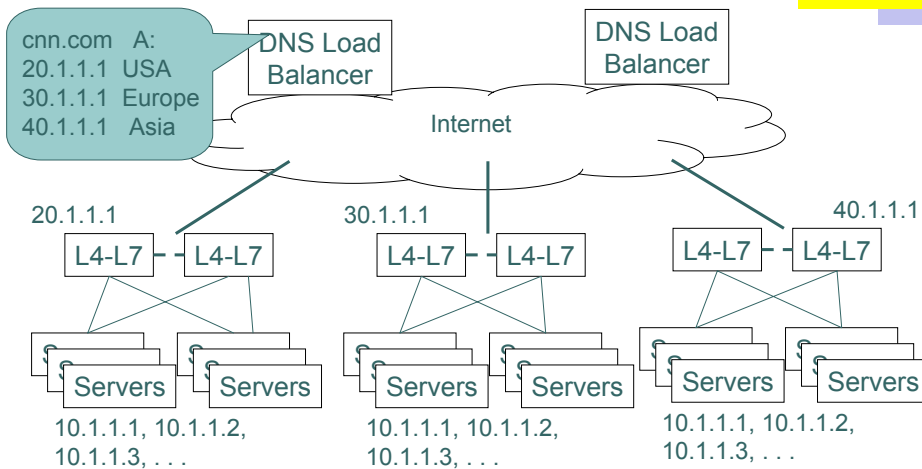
cnn.com A:
20.1.1.1 USA
30.1.1.1 Europe
40.1.1.1 Asia

DNS Load Balancer

DNS Load Balancer

Internet

20.1.1.1

L4-L7 L4-L7

Servers Servers

10.1.1.1, 10.1.1.2, 10.1.1.3, . . .

30.1.1.1

L4-L7 L4-L7

Servers Servers

10.1.1.1, 10.1.1.2, 10.1.1.3, . . .

40.1.1.1

L4-L7 L4-L7

Servers Servers

10.1.1.1, 10.1.1.2, 10.1.1.3, . . .